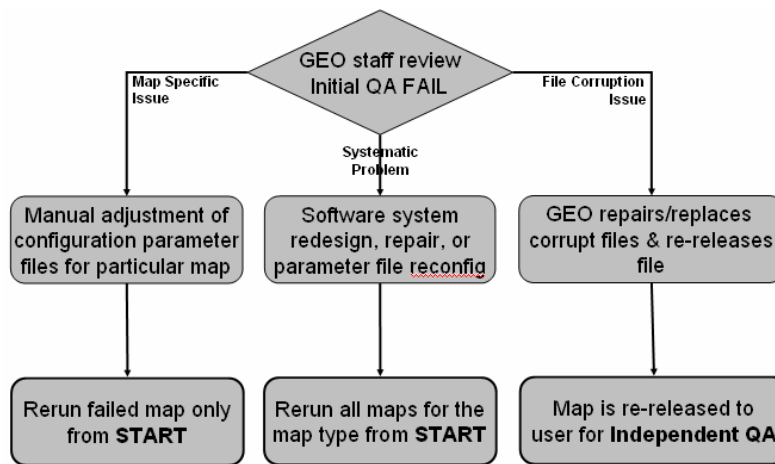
GEO staff review
Initial QA FAIL

Map Specific Issue

Systematic Problem

File Corruption Issue

Manual adjustment of configuration parameter files for particular map

Software system redesign, repair, or parameter file reconfig

GEO repairs/replaces corrupt files & re-releases file

Rerun failed map only from **START**

Rerun all maps for the map type from **START**

Map is re-released to user for **Independent QA**